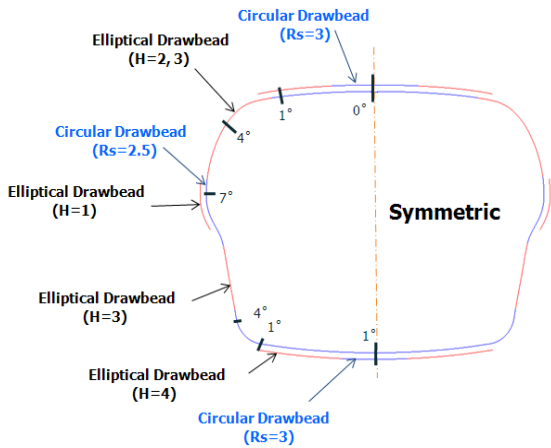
Circular Drawbead (Rs=3)

Elliptical Drawbead (H=2, 3)

$1^\circ$

$0^\circ$

$4^\circ$

Circular Drawbead (Rs=2.5)

Elliptical Drawbead (H=1)

$7^\circ$

Symmetric

Elliptical Drawbead (H=3)

$4^\circ$

$1^\circ$

$1^\circ$

Elliptical Drawbead (H=4)

Circular Drawbead (Rs=3)